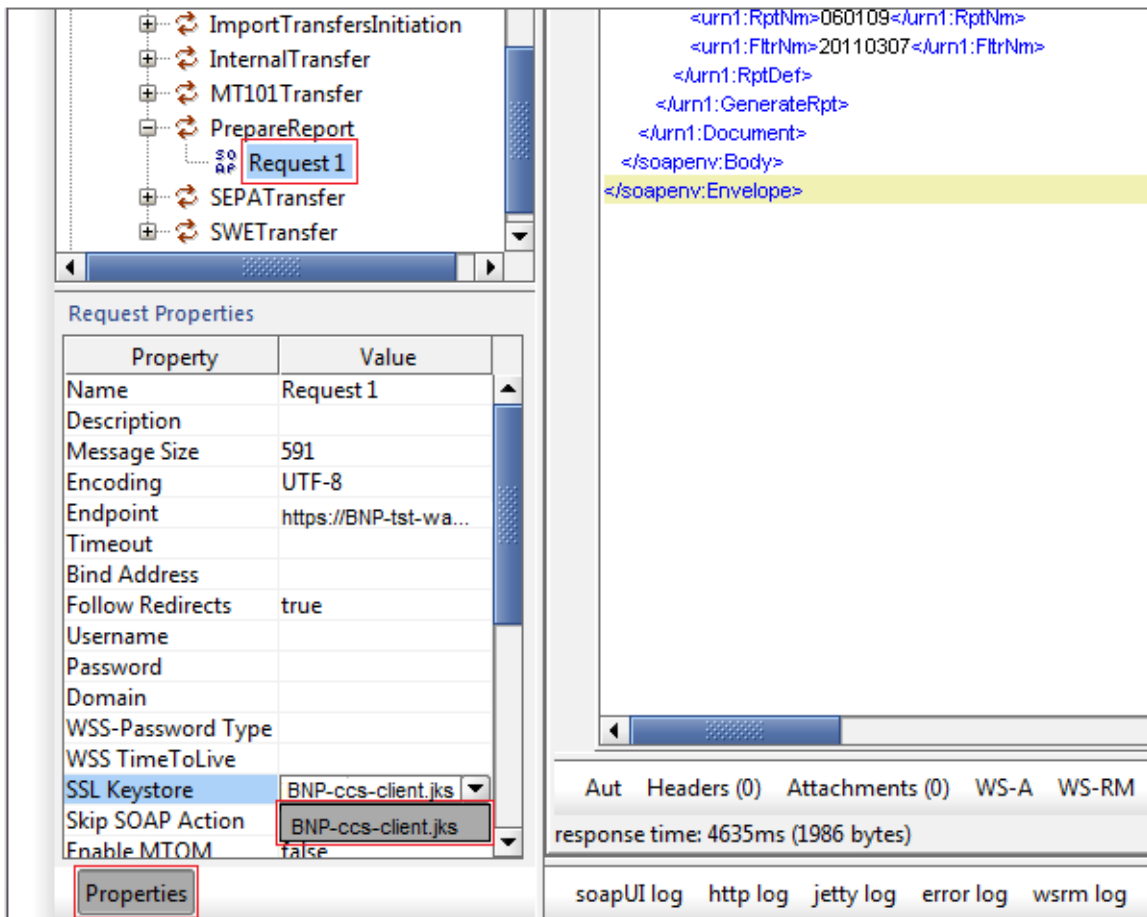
ImportTransfersInitiation
InternalTransfer
MT101Transfer
PrepareReport
SO AP Request 1
SEPATransfer
SWETransfer

Request Properties

| Property | Value |
|---|---|
| Name | Request 1 |
| Description | |
| Message Size | 591 |
| Encoding | UTF-8 |
| Endpoint | https://BNP-tst-wa... |
| Timeout | |
| Bind Address | |
| Follow Redirects | true |
| Username | |
| Password | |
| Domain | |
| WSS-Password Type | |
| WSS TimeToLive | |
| SSL Keystore | BNP-ccs-client.jks |
| Skip SOAP Action | BNP-ccs-client.jks |
| Enable MTOM | false |

Properties

<urn1:RptNm>060109</urn1:RptNm>
<urn1:FltrNm>20110307</urn1:FltrNm>
</urn1:RptDef>
</urn1:GenerateRpt>
</urn1:Document>
</soapenv:Body>
</soapenv:Envelope>

Aut Headers (0) Attachments (0) WS-A WS-RM

response time: 4635ms (1986 bytes)

soapUI log http log jetty log error log wsrm log